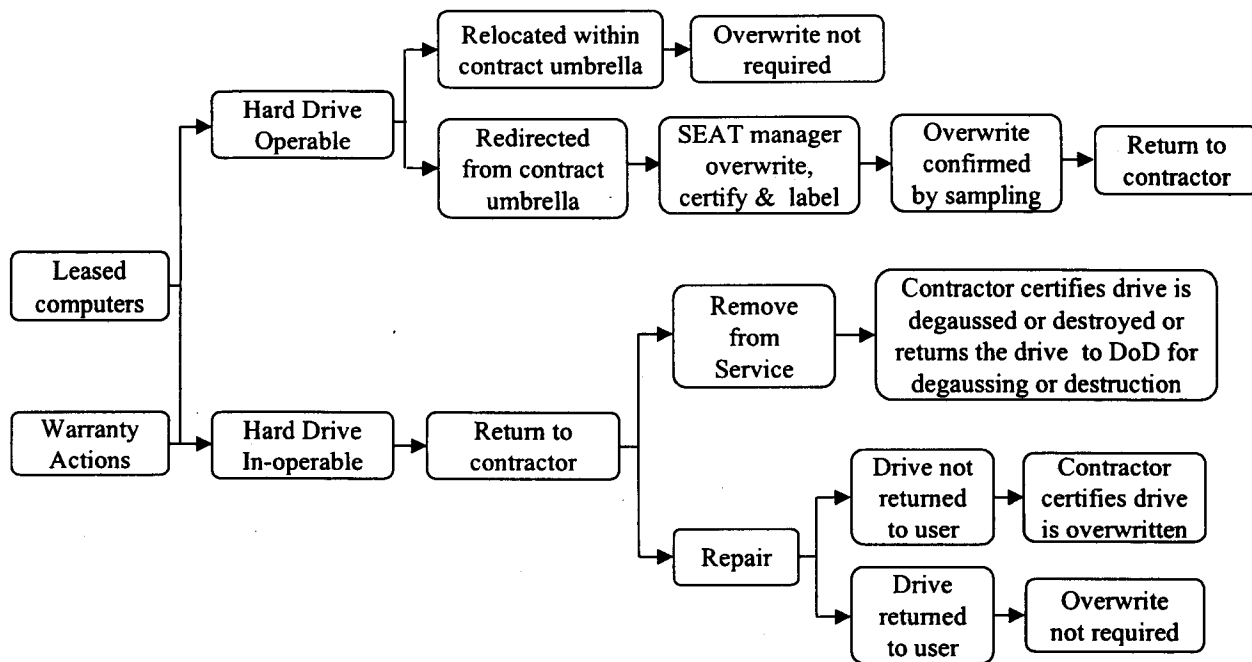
Leased computers

Warranty Actions

Hard Drive Operable

Relocated within contract umbrella

Overwrite not required

Redirected from contract umbrella

SEAT manager overwrite, certify & label

Overwrite confirmed by sampling

Return to contractor

Hard Drive In-operable

Return to contractor

Remove from Service

Contractor certifies drive is degaussed or destroyed or returns the drive to DoD for degaussing or destruction

Repair

Drive not returned to user

Contractor certifies drive is overwritten

Drive returned to user

Overwrite not required